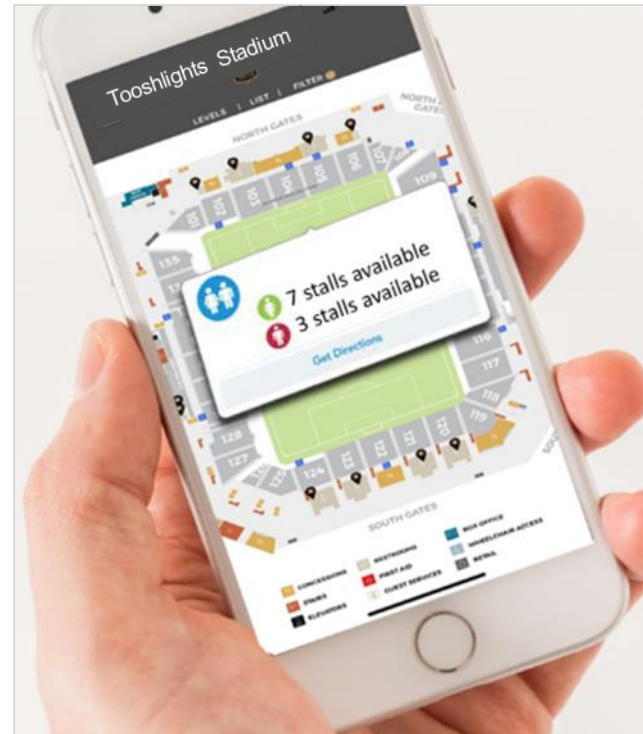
Tooshlights Stadium

LEVELS | LIST | FILTER

NORTH GATES

NORTH GATES

101 102 103 104 105 106 109

135

7 stalls available
3 stalls available

Get Directions

110
117
118
119
128
127
124 123 122 121 120

SOUTH GATES

CONCESSIONS
STAIRS
ELEVATORS
RESTROOMS
FIRST AID
GUEST SERVICES
BOX OFFICE
WHEELCHAIR ACCESS
RETAIL